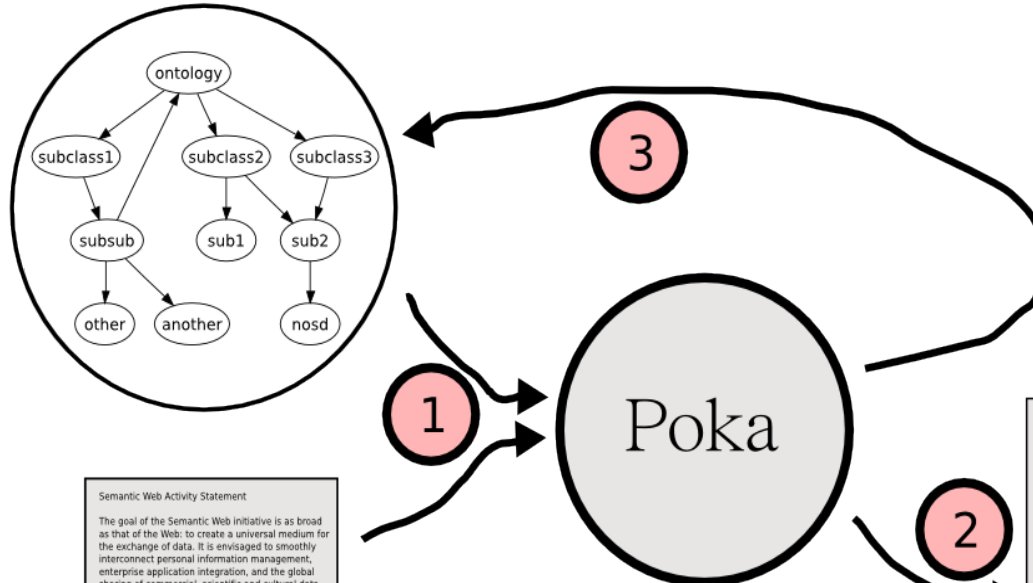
ontology

subclass1

subclass2

subclass3

subsub

sub1

sub2

other

another

nosd

3

1

Poka

2

Semantic Web Activity Statement

The goal of the Semantic Web initiative is as broad as that of the Web: to create a universal medium for the exchange of data. It is envisaged to smoothly interconnect personal information management, enterprise application integration, and the global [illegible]